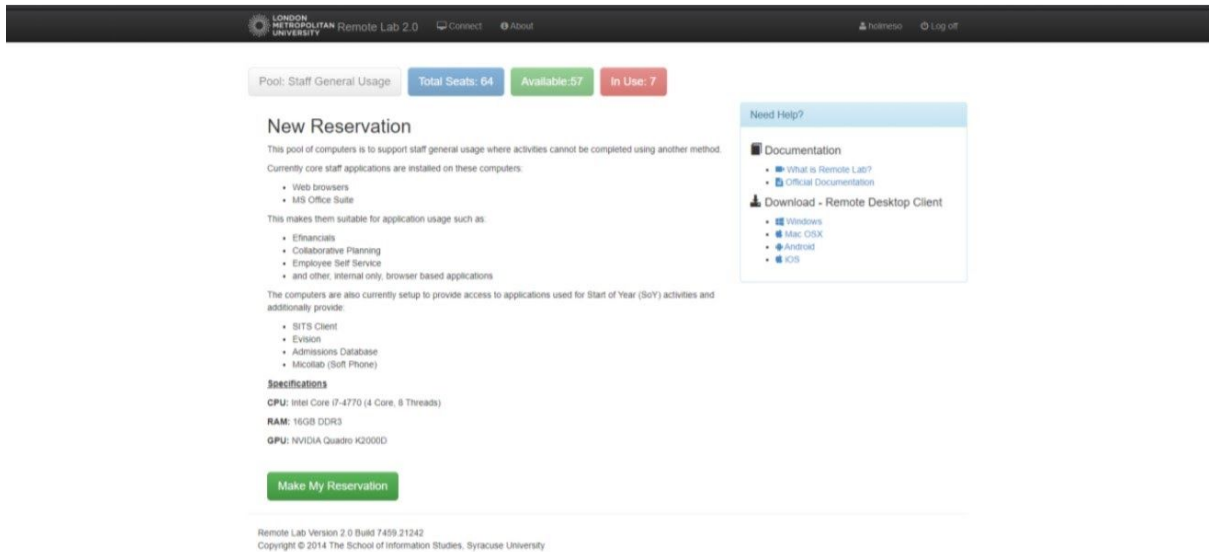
LONDON METROPOLITAN UNIVERSITY Remote Lab 2.0 Connect About holmeso Log off

Pool: Staff General Usage Total Seats: 64 Available:57 In Use: 7

New Reservation

This pool of computers is to support staff general usage where activities cannot be completed using another method.

Currently core staff applications are installed on these computers:

- Web browsers
- MS Office Suite

This makes them suitable for application usage such as:

- Efinancials
- Collaborative Planning
- Employee Self Service
- and other, internal only, browser based applications

The computers are also currently setup to provide access to applications used for Start of Year (SoY) activities and additionally provide:

- SITS Client
- Evision
- Admissions Database
- Micollab (Soft Phone)

Specifications

CPU: Intel Core i7-4770 (4 Core, 8 Threads)

RAM: 16GB DDR3

GPU: NVIDIA Quadro K2000D

Make My Reservation

Need Help?

Documentation

- What is Remote Lab?
- Official Documentation

Download - Remote Desktop Client

- Windows
- Mac OSX
- Android
- iOS

Remote Lab Version 2.0 Build 7459.21242
Copyright © 2014 The School of Information Studies, Syracuse University